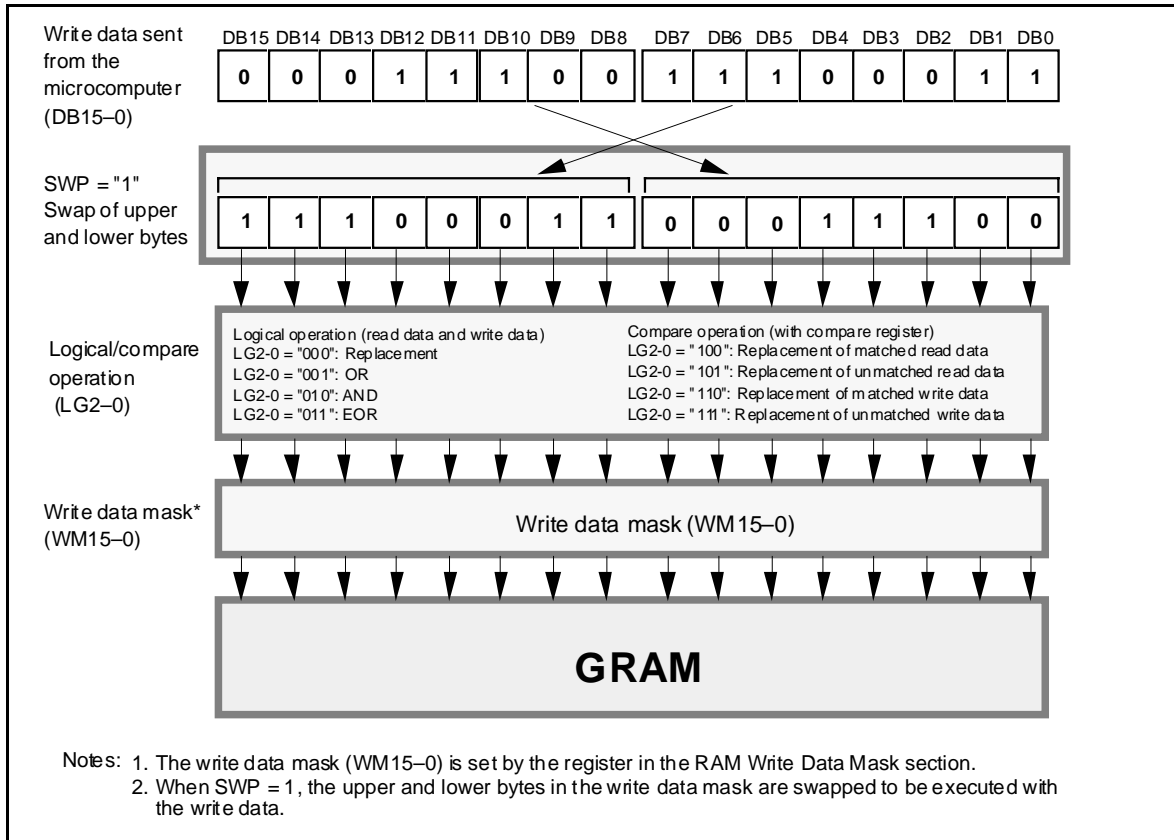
Write data sent from the microcomputer (DB15–0)

| DB15 | DB14 | DB13 | DB12 | DB11 | DB10 | DB9 | DB8 | DB7 | DB6 | DB5 | DB4 | DB3 | DB2 | DB1 | DB0 |
|---|---|---|---|---|---|---|---|---|---|---|---|---|---|---|---|
| 0 | 0 | 0 | 1 | 1 | 1 | 0 | 0 | 1 | 1 | 1 | 0 | 0 | 0 | 1 | 1 |

SWP = "1" Swap of upper and lower bytes

| 1 | 1 | 1 | 0 | 0 | 0 | 1 | 1 | 0 | 0 | 0 | 1 | 1 | 1 | 0 | 0 |
|---|---|---|---|---|---|---|---|---|---|---|---|---|---|---|---|

Logical/compare operation (LG2–0)

Logical operation (read data and write data)
LG2-0 = "000": Replacement
LG2-0 = "001": OR
LG2-0 = "010": AND
LG2-0 = "011": EOR

Compare operation (with compare register)
LG2-0 = "100": Replacement of matched read data
LG2-0 = "101": Replacement of unmatched read data
LG2-0 = "110": Replacement of matched write data
LG2-0 = "111": Replacement of unmatched write data

Write data mask* (WM15–0)

Write data mask (WM15–0)

GRAM

Notes: 1. The write data mask (WM15–0) is set by the register in the RAM Write Data Mask section.
2. When SWP = 1, the upper and lower bytes in the write data mask are swapped to be executed with the write data.